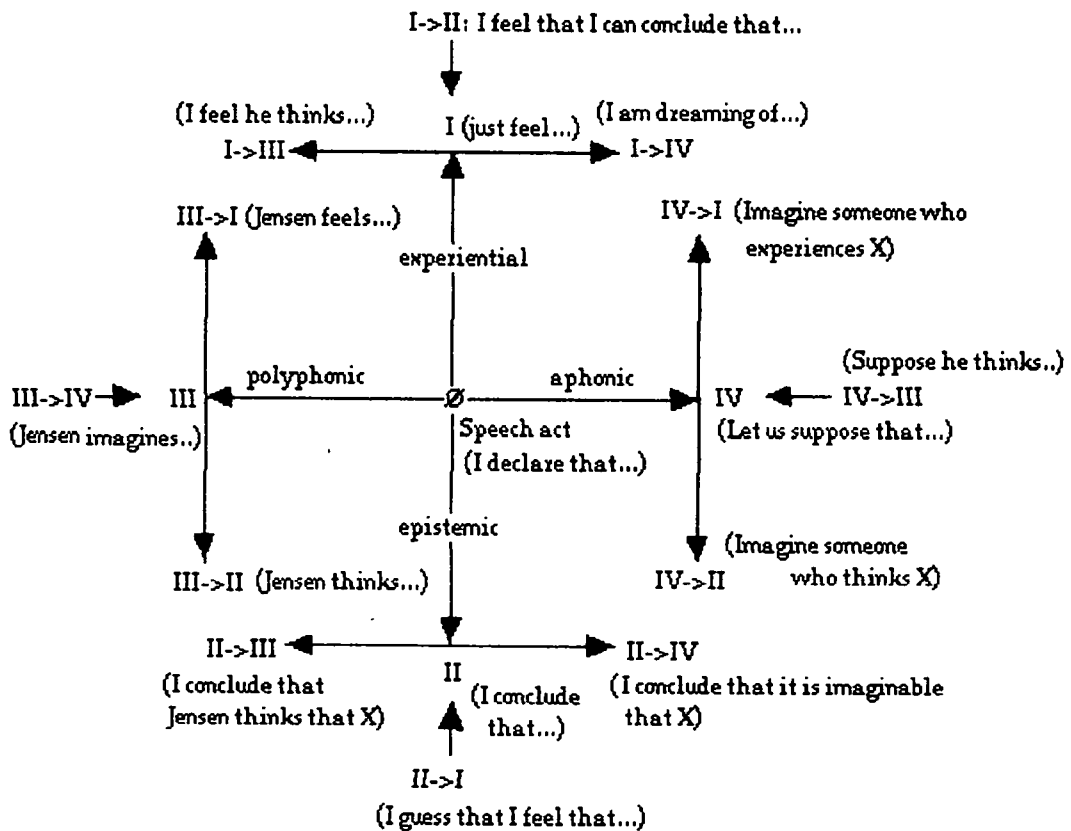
I->II: I feel that I can conclude that...

(I feel he thinks...)
I->III

I (just feel...)

(I am dreaming of...)
I->IV

III->I (Jensen feels...)

experiential

IV->I (Imagine someone who experiences X)

III->IV

III

polyphonic

Ø

aphonic

IV

(Suppose he thinks..)
IV->III

(Jensen imagines..)

Speech act
(I declare that...)

(Let us suppose that...)

epistemic

III->II (Jensen thinks...)

(Imagine someone who thinks X)
IV->II

II->III

II

II->IV

(I conclude that Jensen thinks that X)

(I conclude that...)

(I conclude that it is imaginable that X)

II->I
(I guess that I feel that...)